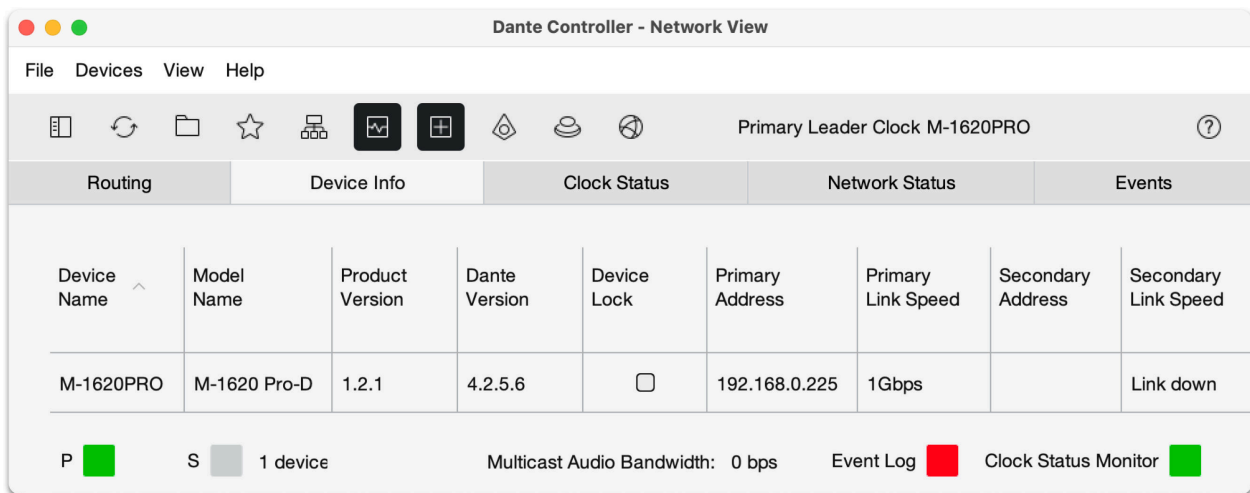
Dante Controller - Network View

File Devices View Help

Primary Leader Clock M-1620PRO

| Routing | Device Info | Clock Status | Network Status | Events |
|---|---|---|---|---|

| Device Name | Model Name | Product Version | Dante Version | Device Lock | Primary Address | Primary Link Speed | Secondary Address | Secondary Link Speed |
|---|---|---|---|---|---|---|---|---|
| M-1620PRO | M-1620 Pro-D | 1.2.1 | 4.2.5.6 | ▢ | 192.168.0.225 | 1Gbps | | Link down |

P S 1 device Multicast Audio Bandwidth: 0 bps Event Log Clock Status Monitor